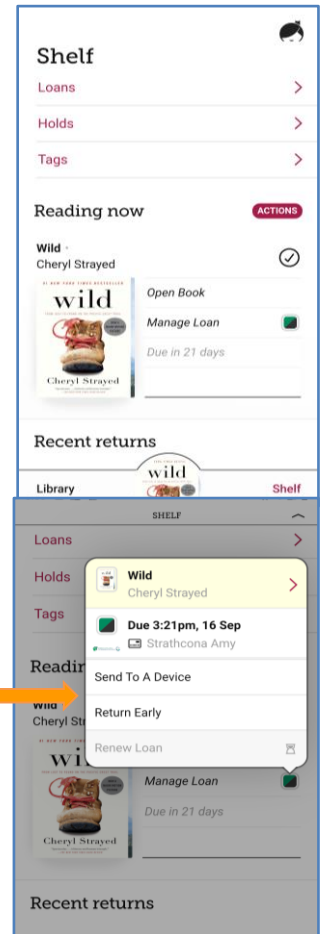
Shelf

Loans

Holds

Tags

Reading now

ACTIONS

Wild

Cheryl Strayed

#1 NEW YORK TIMES BESTSELLER

wild

Cheryl Strayed

Open Book

Manage Loan

Due in 21 days

Recent returns

wild

Library

Shelf

SHELF

Loans

Holds

Tags

Readin

Wild

Cheryl Strayed

Wild

Cheryl Strayed

Due 3:21pm, 16 Sep

Strathcona Amy

Send To A Device

Return Early

Renew Loan

wild

Cheryl Strayed

Manage Loan

Due in 21 days

Recent returns